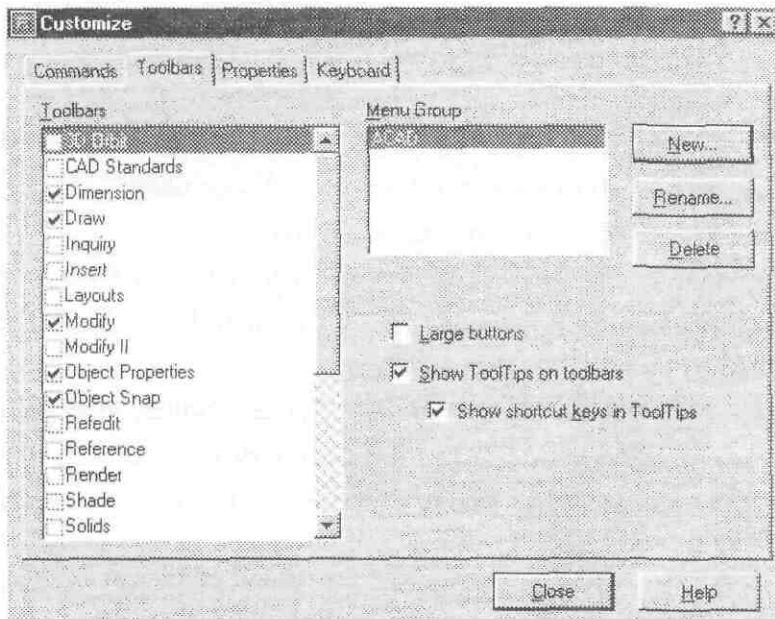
Customize

Commands | Toolbars | Properties | Keyboard

Toolbars
3D Orbit
CAD Standards
Dimension
Draw
Inquiry
Insert
Layouts
Modify
Modify II
Object Properties
Object Snap
Refedit
Reference
Render
Shade
Solids

Menu Group
ACAD

New...
Rename...
Delete

Large buttons
Show ToolTips on toolbars
Show shortcut keys in ToolTips

Close
Help